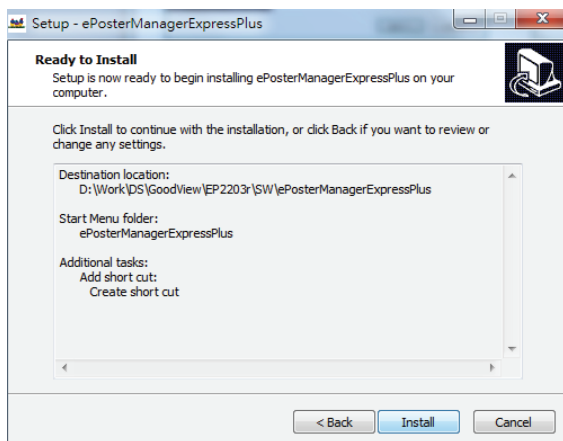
Setup - ePosterManagerExpressPlus

Ready to Install
Setup is now ready to begin installing ePosterManagerExpressPlus on your computer.

Click Install to continue with the installation, or click Back if you want to review or change any settings.

Destination location:
D:\Work\DS\GoodView\EP2203r\SW\ePosterManagerExpressPlus

Start Menu folder:
ePosterManagerExpressPlus

Additional tasks:
Add short cut:
Create short cut

< Back
Install
Cancel